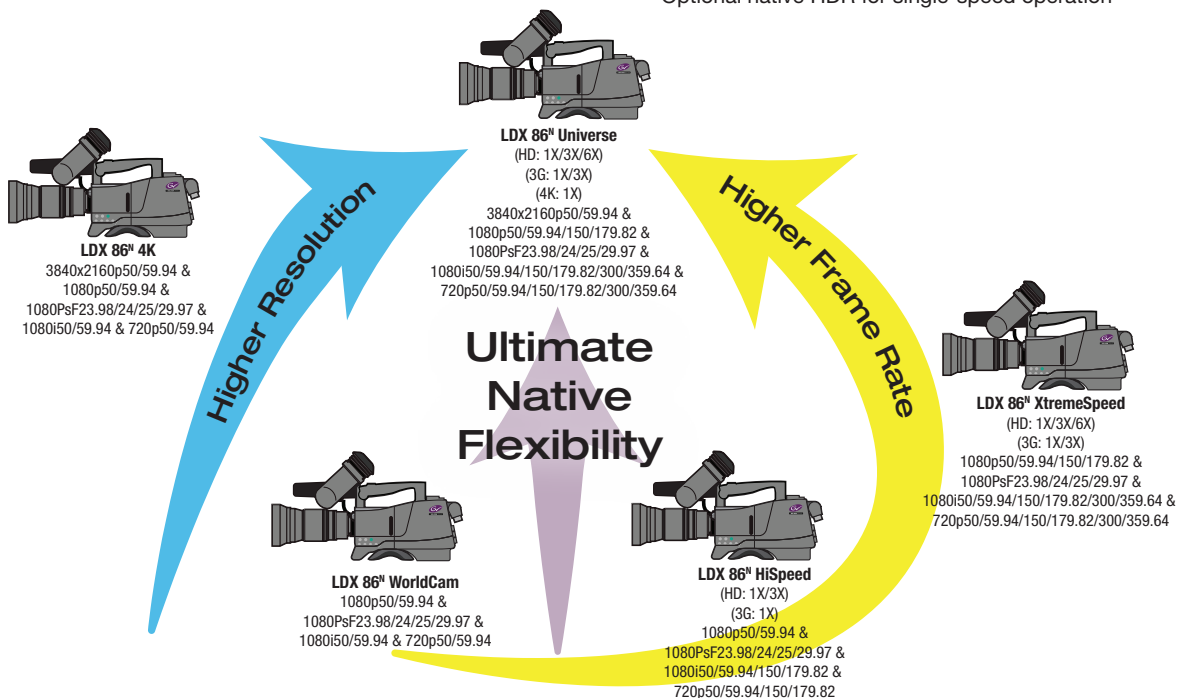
Optional native HDR for single-speed operation

LDX 86$^{N}$ Universe
(HD: 1X/3X/6X)
(3G: 1X/3X)
(4K: 1X)
3840x2160p50/59.94 &
1080p50/59.94/150/179.82 &
1080PsF23.98/24/25/29.97 &
1080i50/59.94/150/179.82/300/359.64 &
720p50/59.94/150/179.82/300/359.64

LDX 86$^{N}$ 4K
3840x2160p50/59.94 &
1080p50/59.94 &
1080PsF23.98/24/25/29.97 &
1080i50/59.94 & 720p50/59.94

Higher Resolution

Higher Frame Rate

Ultimate Native Flexibility

LDX 86$^{N}$ XtremeSpeed
(HD: 1X/3X/6X)
(3G: 1X/3X)
1080p50/59.94/150/179.82 &
1080PsF23.98/24/25/29.97 &
1080i50/59.94/150/179.82/300/359.64 &
720p50/59.94/150/179.82/300/359.64

LDX 86$^{N}$ WorldCam
1080p50/59.94 &
1080PsF23.98/24/25/29.97 &
1080i50/59.94 & 720p50/59.94

LDX 86$^{N}$ HiSpeed
(HD: 1X/3X)
(3G: 1X)
1080p50/59.94 &
1080PsF23.98/24/25/29.97 &
1080i50/59.94/150/179.82 &
720p50/59.94/150/179.82